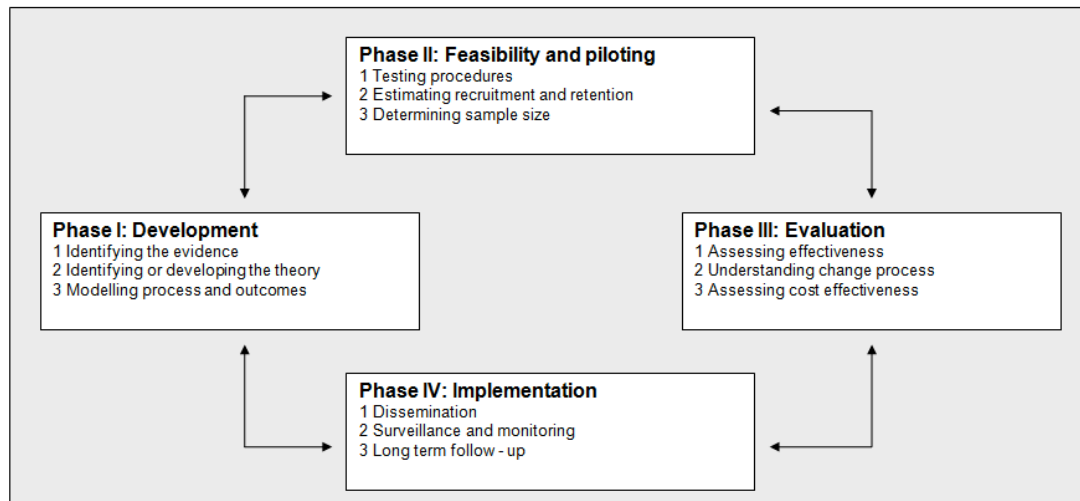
Phase II: Feasibility and piloting
1 Testing procedures
2 Estimating recruitment and retention
3 Determining sample size

Phase I: Development
1 Identifying the evidence
2 Identifying or developing the theory
3 Modelling process and outcomes

Phase III: Evaluation
1 Assessing effectiveness
2 Understanding change process
3 Assessing cost effectiveness

Phase IV: Implementation
1 Dissemination
2 Surveillance and monitoring
3 Long term follow - up